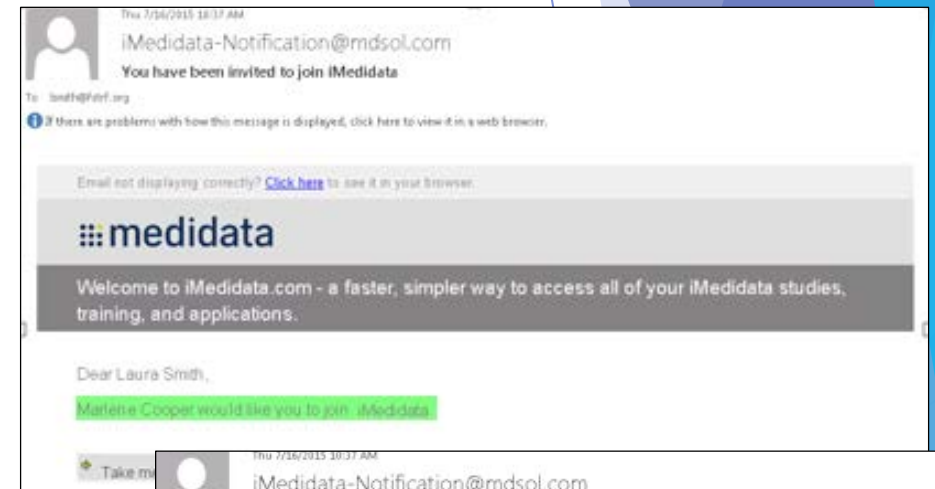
Thu 7/16/2015 10:37 AM

iMedidata-Notification@mdsol.com

You have been invited to join iMedidata

To: lsmith@fdrf.org

If there are problems with how this message is displayed, click here to view it in a web browser.

Email not displaying correctly? Click here to see it in your browser.

medidata

Welcome to iMedidata.com - a faster, simpler way to access all of your iMedidata studies, training, and applications.

Dear Laura Smith,

Marlene Cooper would like you to join iMedidata.

Take m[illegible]

Thu 7/16/2015 10:37 AM

iMedidata-Notification@mdsol.com